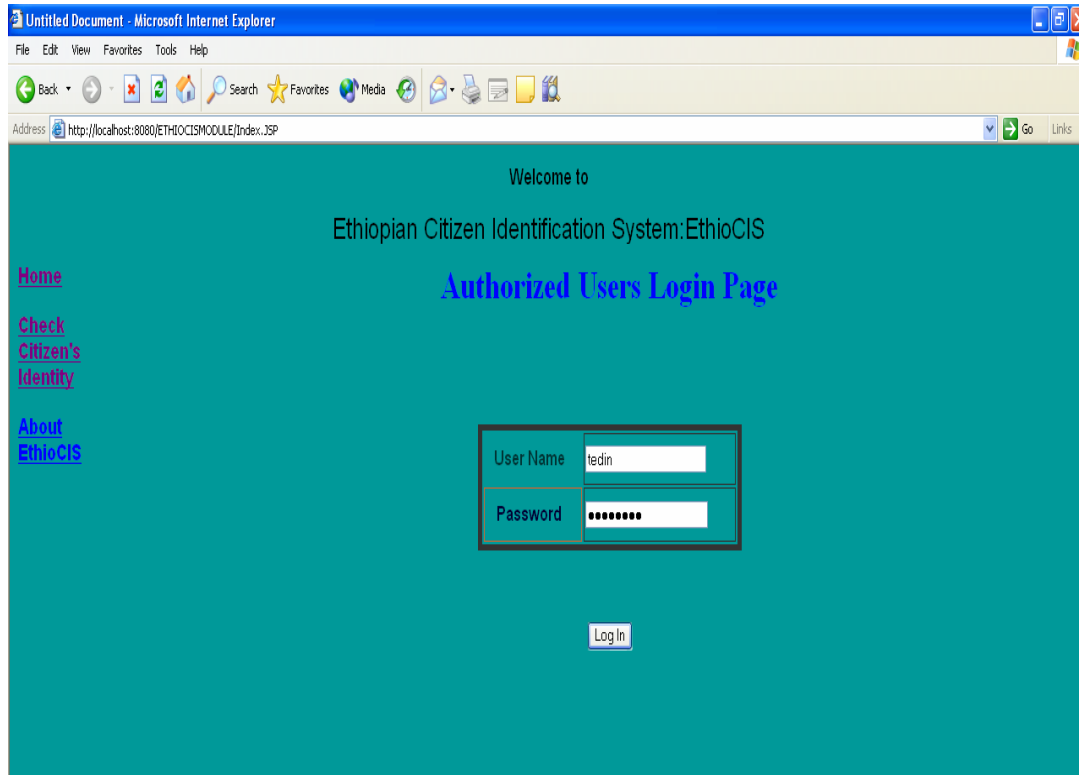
Untitled Document - Microsoft Internet Explorer

File Edit View Favorites Tools Help

Back Search Favorites Media

Address http://localhost:8080/ETHIOCISMODULE/Index.JSP Go Links

Welcome to

Ethiopian Citizen Identification System:EthioCIS

Home

Check Citizen's Identity

About EthioCIS

Authorized Users Login Page

| User Name | tedin |
|---|---|
| Password | •••••••• |

Log In